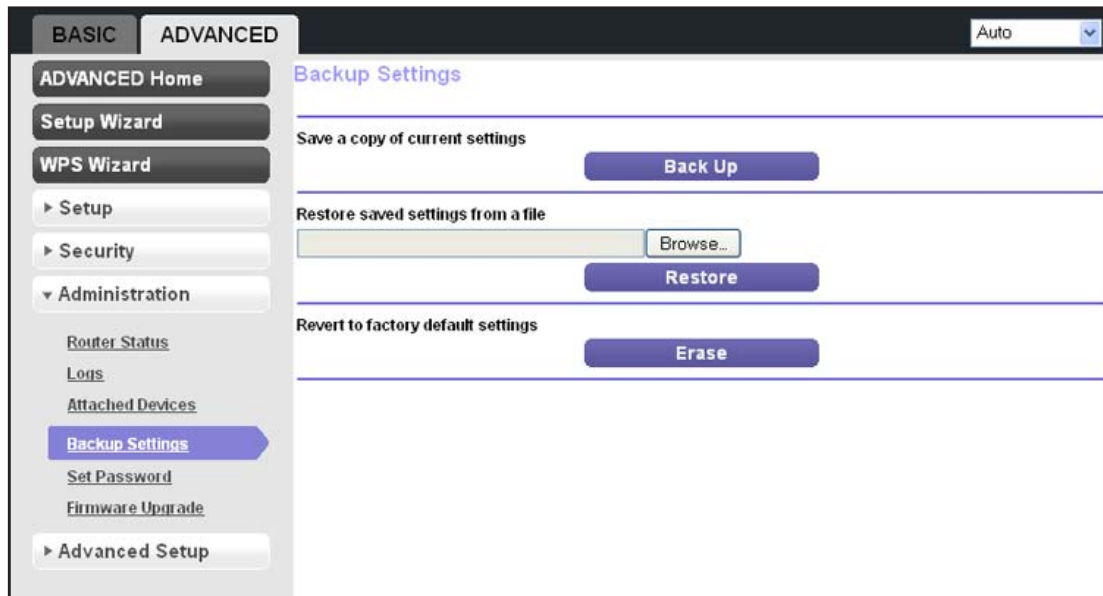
BASIC ADVANCED

Auto

ADVANCED Home

Setup Wizard

WPS Wizard

▸ Setup

▸ Security

▾ Administration

Router Status

Logs

Attached Devices

Backup Settings

Set Password

Firmware Upgrade

▸ Advanced Setup

Backup Settings

Save a copy of current settings

Back Up

Restore saved settings from a file

Browse...

Restore

Revert to factory default settings

Erase